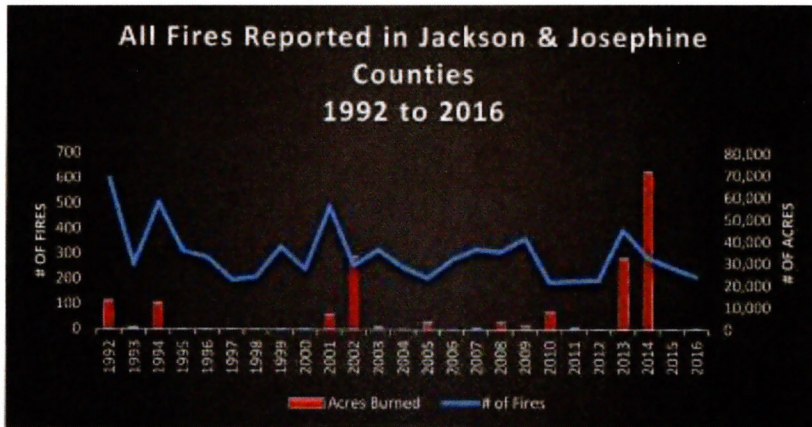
All Fires Reported in Jackson & Josephine Counties
1992 to 2016

# OF FIRES
700
600
500
400
300
200
100
0

# OF ACRES
80,000
70,000
60,000
50,000
40,000
30,000
20,000
10,000
0

1992
1993
1994
1995
1996
1997
1998
1999
2000
2001
2002
2003
2004
2005
2006
2007
2008
2009
2010
2011
2012
2013
2014
2015
2016

Acres Burned
# of Fires